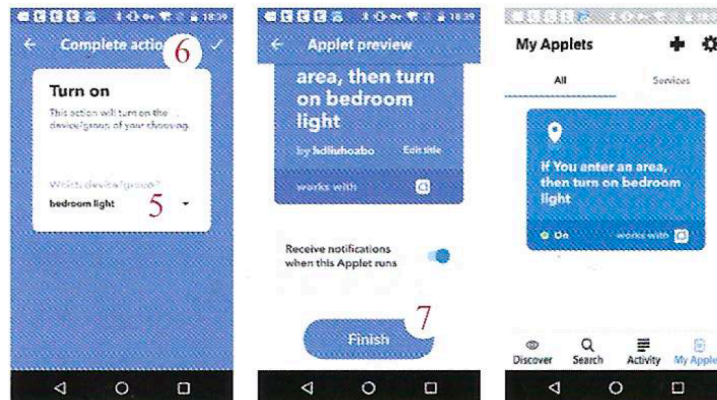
18:39

Complete action 6

Turn on

This action will turn on the device/group of your choosing.

Which device/group?

bedroom light 5

18:39

Applet preview

area, then turn on bedroom light

by hdliuhoabo Edit title

works with

Receive notifications when this Applet runs

7

Finish

My Applets

All Services

If You enter an area, then turn on bedroom light

On works with

Discover Search Activity My Apple